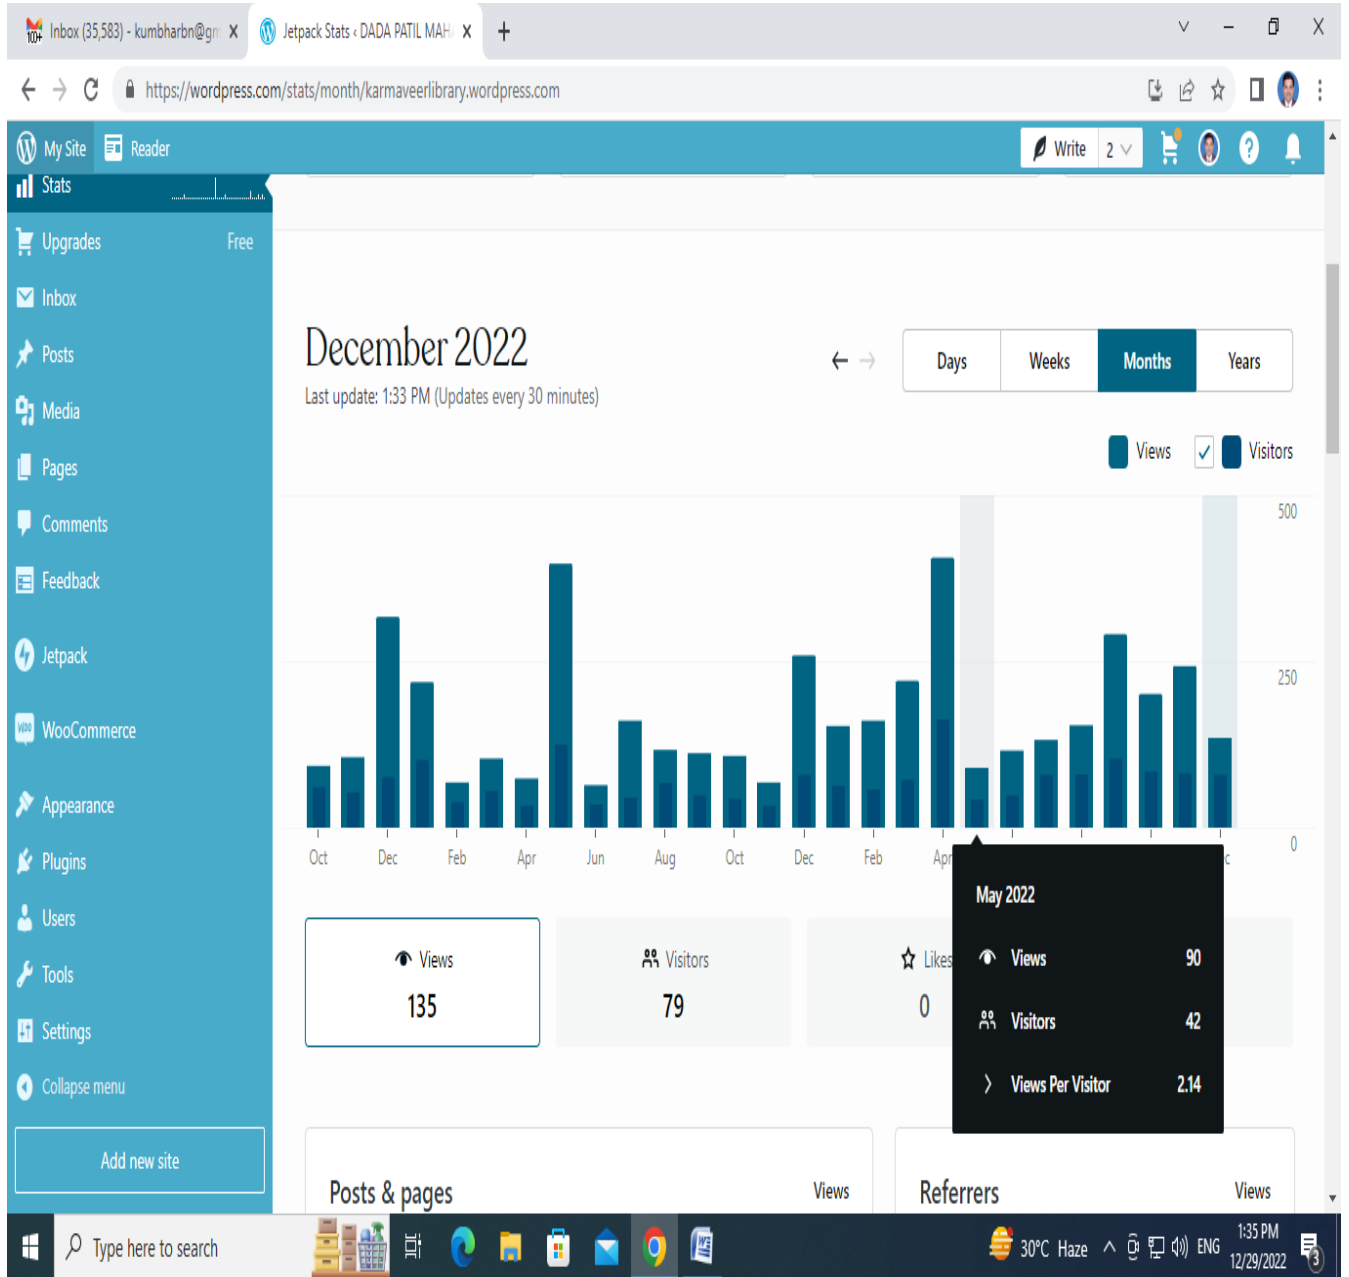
Inbox (35,583) - kumbharbn@gm X
Jetpack Stats ‹ DADA PATIL MAH X
+
https://wordpress.com/stats/month/karmaveerlibrary.wordpress.com

My Site
Reader
Write
2

Stats
Upgrades Free
Inbox
Posts
Media
Pages
Comments
Feedback
Jetpack
WooCommerce
Appearance
Plugins
Users
Tools
Settings
Collapse menu
Add new site

December 2022
Last update: 1:33 PM (Updates every 30 minutes)

Days | Weeks | Months | Years

Views ✓ Visitors

500
250
0

Oct Dec Feb Apr Jun Aug Oct Dec Feb Apr

May 2022
Views 90
Visitors 42
Views Per Visitor 2.14

Views
135

Visitors
79

Likes
0

Posts & pages Views
Referrers Views

Type here to search
30°C Haze
ENG
1:35 PM
12/29/2022